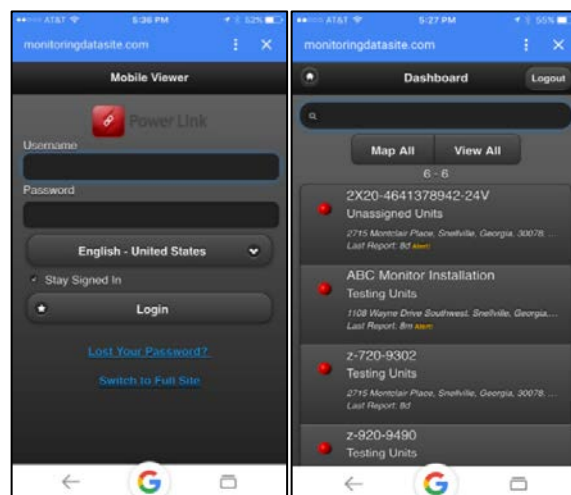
AT&T 5:36 PM 52%
monitoringdatasite.com
Mobile Viewer
Power Link
Username
Password
English - United States
Stay Signed In
Login
Lost Your Password?
Switch to Full Site

AT&T 5:27 PM 55%
monitoringdatasite.com
Dashboard
Logout
Map All
View All
6 - 6
2X20-4641378942-24V
Unassigned Units
2715 Montclair Place, Snellville, Georgia, 30078, ...
Last Report: 8d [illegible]
ABC Monitor Installation
Testing Units
1108 Wayne Drive Southwest, Snellville, Georgia, ...
Last Report: 8m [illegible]
z-720-9302
Testing Units
2715 Montclair Place, Snellville, Georgia, 30078, ...
Last Report: 8d
z-920-9490
Testing Units